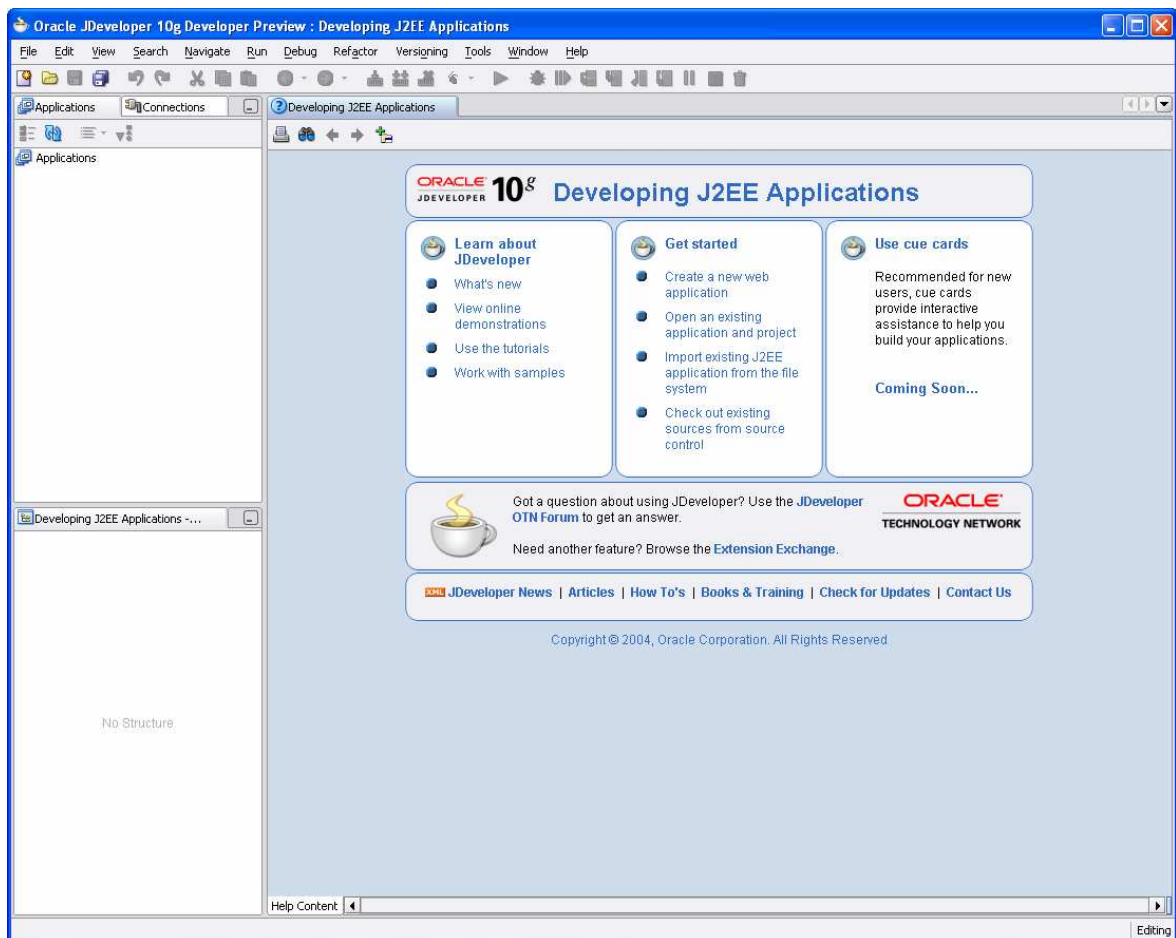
Oracle JDeveloper 10g Developer Preview : Developing J2EE Applications

File Edit View Search Navigate Run Debug Refactor Versioning Tools Window Help

Applications Connections

Applications

Developing J2EE Applications

ORACLE JDEVELOPER $10^g$ Developing J2EE Applications

Learn about JDeveloper
What's new
View online demonstrations
Use the tutorials
Work with samples

Get started
Create a new web application
Open an existing application and project
Import existing J2EE application from the file system
Check out existing sources from source control

Use cue cards
Recommended for new users, cue cards provide interactive assistance to help you build your applications.
Coming Soon...

Got a question about using JDeveloper? Use the JDeveloper OTN Forum to get an answer.

Need another feature? Browse the Extension Exchange.

ORACLE TECHNOLOGY NETWORK

XML JDeveloper News | Articles | How To's | Books & Training | Check for Updates | Contact Us

Copyright © 2004, Oracle Corporation. All Rights Reserved.

Developing J2EE Applications -...

No Structure

Help Content

Editing